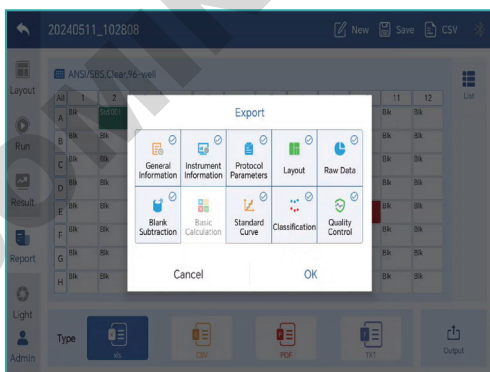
20240511_102808

New Save CSV

Layout
Run
Result
Report
Light
Admin

ANSI/SBS.Clear.96-well

List

| All | 1 | 2 | 11 | 12 |
|---|---|---|---|---|
| A | Blk | Std 001 | Blk | Blk |
| B | Blk | Blk | Blk | Blk |
| C | Blk | Blk | Blk | Blk |
| D | Blk | Blk | Blk | Blk |
| E | Blk | Blk | Blk | Blk |
| F | Blk | Blk | Blk | Blk |
| G | Blk | Blk | Blk | Blk |
| H | Blk | Blk | Blk | Blk |

Export

General Information
Instrument Information
Protocol Parameters
Layout
Raw Data
Blank Subtraction
Basic Calculation
Standard Curve
Classification
Quality Control

Cancel
OK

Type
xls
CSV
PDF
TXT
Output